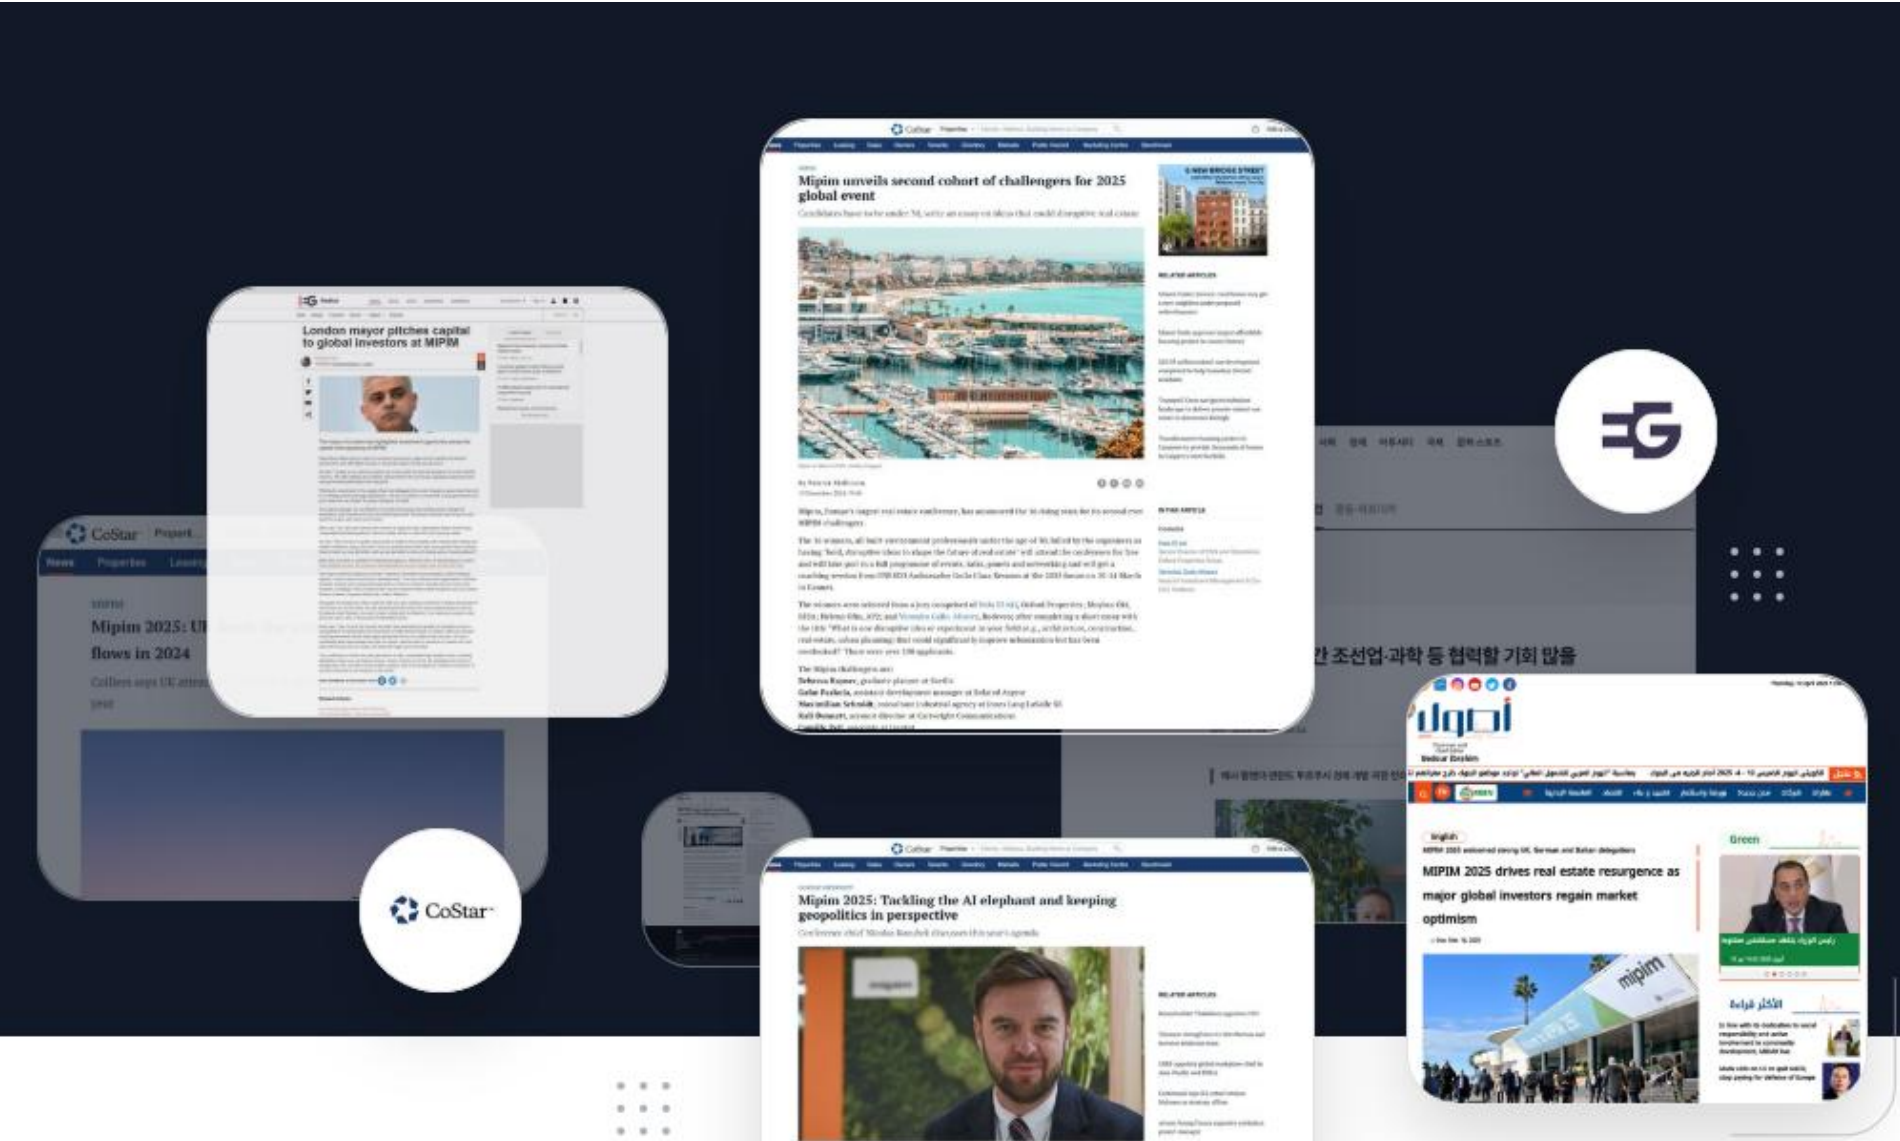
CoStar

Mipim unveils second cohort of challengers for 2025 global event

Mipim 2025: Tackling the AI elephant and keeping geopolitics in perspective

London mayor pitches capital to global investors at MIPIM

CoStar Propert

News Properties Leasing

Mipim 2025: U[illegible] flows in 2024

Colliers says UK attra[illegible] year

간 조선업·과학 등 협력할 기회 많을

CoStar

EG

أصوات

English

MIPIM 2025 drives real estate resurgence as major global investors regain market optimism

Green

الأكثر قراءة

mipim